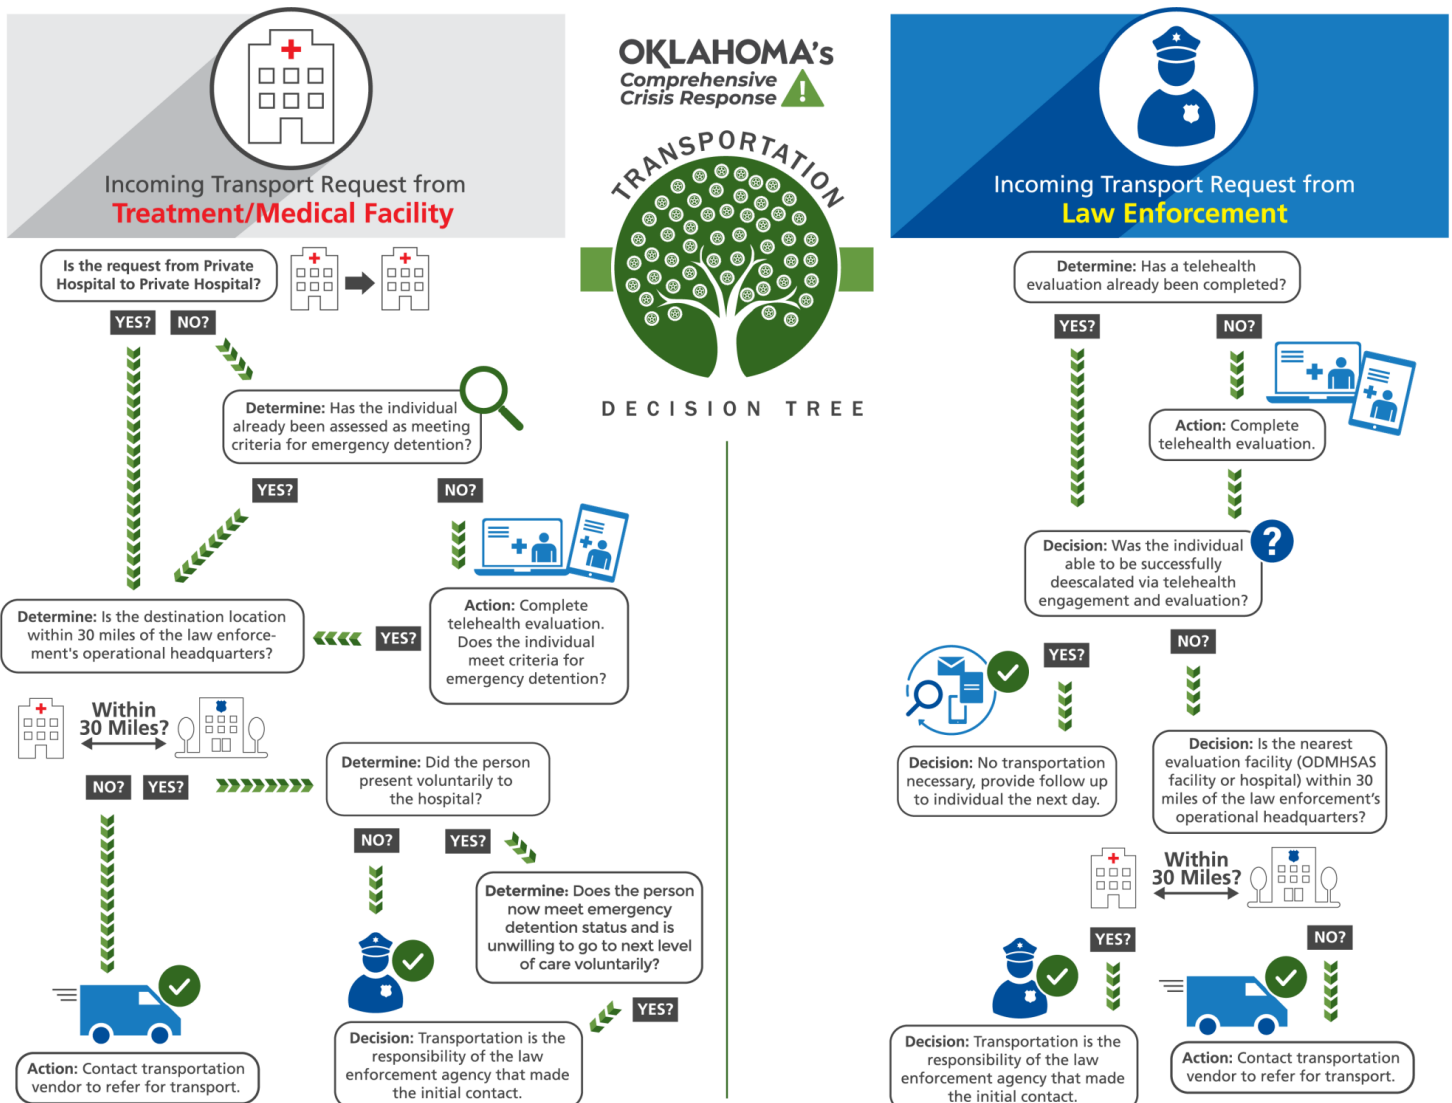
Incoming Transport Request from
Treatment/Medical Facility

OKLAHOMA's
Comprehensive Crisis Response

TRANSPORTATION

DECISION TREE

Incoming Transport Request from
Law Enforcement

Is the request from Private Hospital to Private Hospital?

YES? NO?

Determine: Has the individual already been assessed as meeting criteria for emergency detention?

YES? NO?

Action: Complete telehealth evaluation. Does the individual meet criteria for emergency detention?

YES?

Determine: Is the destination location within 30 miles of the law enforcement's operational headquarters?

Within 30 Miles?

NO? YES?

Determine: Did the person present voluntarily to the hospital?

NO? YES?

Determine: Does the person now meet emergency detention status and is unwilling to go to next level of care voluntarily?

YES?

Action: Contact transportation vendor to refer for transport.

Decision: Transportation is the responsibility of the law enforcement agency that made the initial contact.

Determine: Has a telehealth evaluation already been completed?

YES? NO?

Action: Complete telehealth evaluation.

Decision: Was the individual able to be successfully deescalated via telehealth engagement and evaluation?

YES? NO?

Decision: No transportation necessary, provide follow up to individual the next day.

Decision: Is the nearest evaluation facility (ODMHSAS facility or hospital) within 30 miles of the law enforcement's operational headquarters?

Within 30 Miles?

YES? NO?

Decision: Transportation is the responsibility of the law enforcement agency that made the initial contact.

Action: Contact transportation vendor to refer for transport.